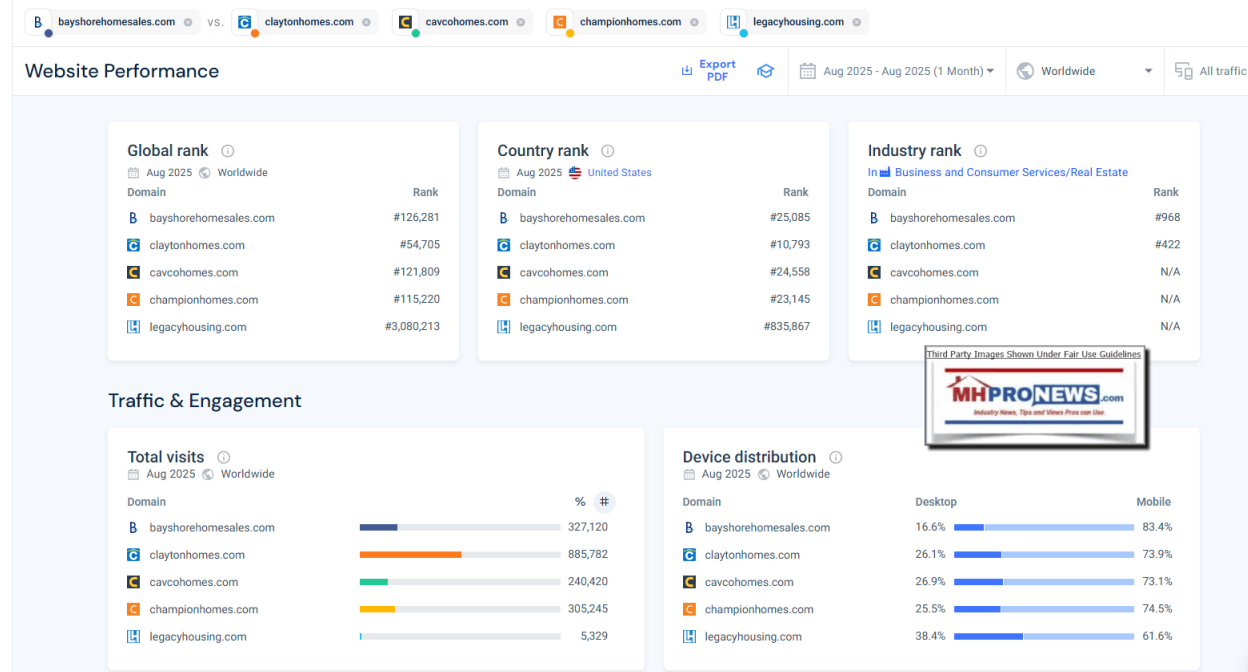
bayshorehomesales.com vs. claytonhomes.com cavcohomes.com championhomes.com legacyhousing.com

Website Performance

Export PDF

Aug 2025 - Aug 2025 (1 Month)

Worldwide

All traffic

Global rank
Aug 2025 Worldwide

| Domain | Rank |
|---|---|
| bayshorehomesales.com | #126,281 |
| claytonhomes.com | #54,705 |
| cavcohomes.com | #121,809 |
| championhomes.com | #115,220 |
| legacyhousing.com | #3,080,213 |

Country rank
Aug 2025 United States

| Domain | Rank |
|---|---|
| bayshorehomesales.com | #25,085 |
| claytonhomes.com | #10,793 |
| cavcohomes.com | #24,558 |
| championhomes.com | #23,145 |
| legacyhousing.com | #835,867 |

Industry rank
In Business and Consumer Services/Real Estate

| Domain | Rank |
|---|---|
| bayshorehomesales.com | #968 |
| claytonhomes.com | #422 |
| cavcohomes.com | N/A |
| championhomes.com | N/A |
| legacyhousing.com | N/A |

Third Party Images Shown Under Fair Use Guidelines
MHPRONEWS.com
Industry News, Tips and Views Pros can Use.

Traffic & Engagement

Total visits
Aug 2025 Worldwide

| Domain | % # |
|---|---|
| bayshorehomesales.com | 327,120 |
| claytonhomes.com | 885,782 |
| cavcohomes.com | 240,420 |
| championhomes.com | 305,245 |
| legacyhousing.com | 5,329 |

Device distribution
Aug 2025 Worldwide

| Domain | Desktop | Mobile |
|---|---|---|
| bayshorehomesales.com | 16.6% | 83.4% |
| claytonhomes.com | 26.1% | 73.9% |
| cavcohomes.com | 26.9% | 73.1% |
| championhomes.com | 25.5% | 74.5% |
| legacyhousing.com | 38.4% | 61.6% |